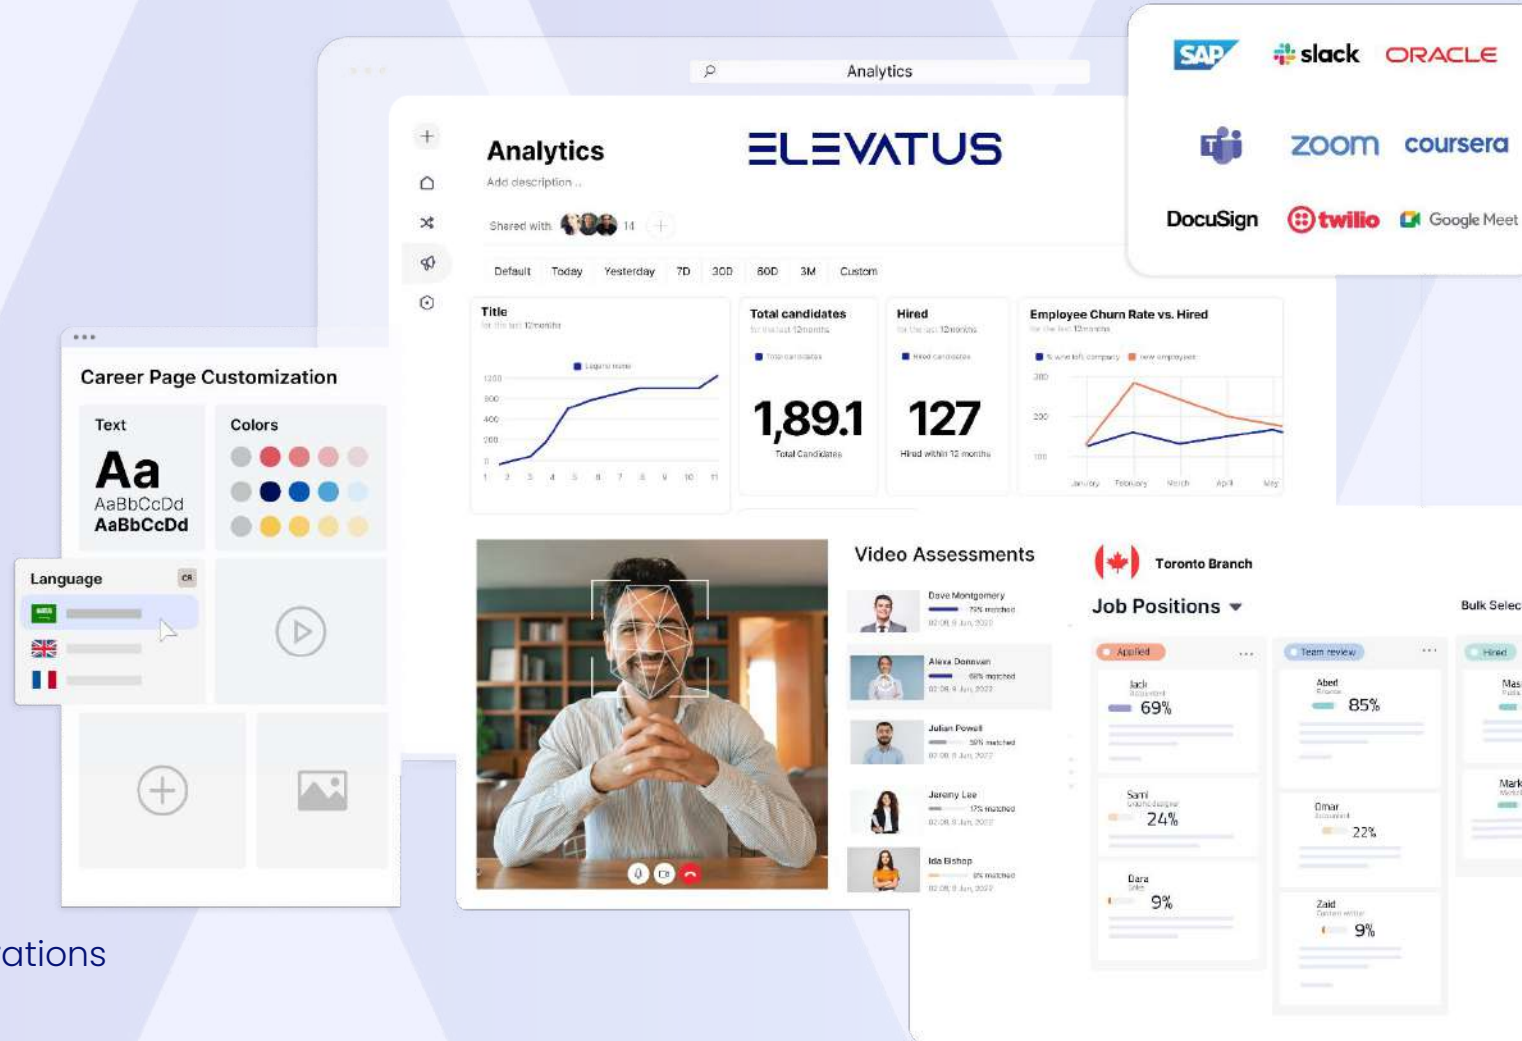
Analytics

SAP slack ORACLE
zoom coursera
DocuSign twilio Google Meet

Analytics
Add description ..
ELEVATUS
Shared with 14

Default Today Yesterday 7D 30D 60D 3M Custom

Title
for the last 12months
1200
800
400
200
0
1 2 3 4 5 6 7 8 9 10 11

Total candidates
for the last 12months
1,89.1
Total Candidates

Hired
for the last 12months
127
Hired within 12 months

Employee Churn Rate vs. Hired
for the last 12months
300
200
100
January February March April May

Career Page Customization
Text
Aa
AaBbCcDd
AaBbCcDd
Colors

Language

Video Assessments
Dave Montgomery
Alexa Donovan
Julian Powell
Jeremy Lee
Ida Bishop

Toronto Branch
Job Positions
Bulk Selec
Applied
Team review
Hired
Jack
69%
Abed
85%
Sami
24%
Omar
22%
Dara
9%
Zaid
9%
Mas
Mark

ations